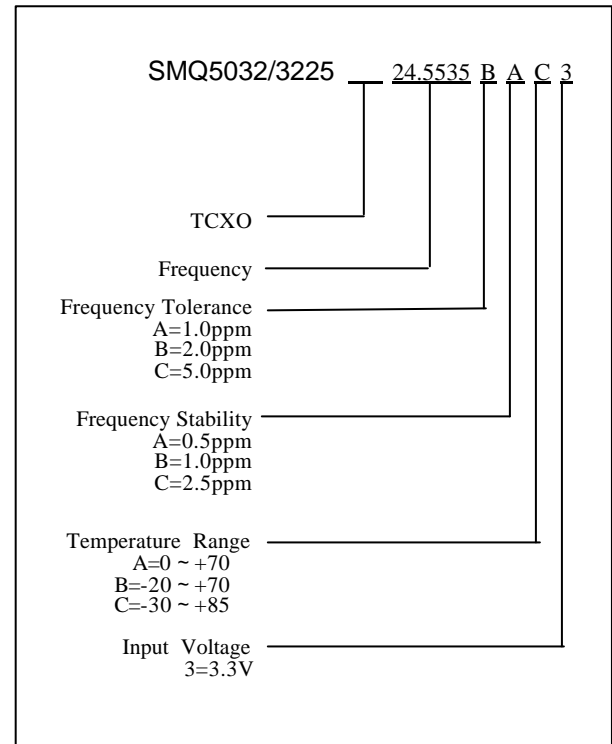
SMQ5032/3225 __ 24.5535 B A C 3

TCXO

Frequency

Frequency Tolerance
A=1.0ppm
B=2.0ppm
C=5.0ppm

Frequency Stability
A=0.5ppm
B=1.0ppm
C=2.5ppm

Temperature Range
A=0 ~ +70
B=-20 ~ +70
C=-30 ~ +85

Input Voltage
3=3.3V